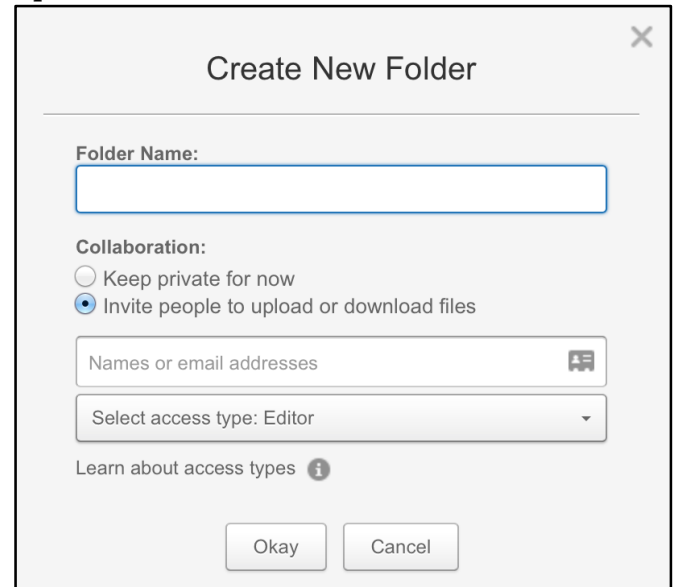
Create New Folder

Folder Name:

Collaboration:
Keep private for now
Invite people to upload or download files

Names or email addresses

Select access type: Editor

Learn about access types

Okay
Cancel